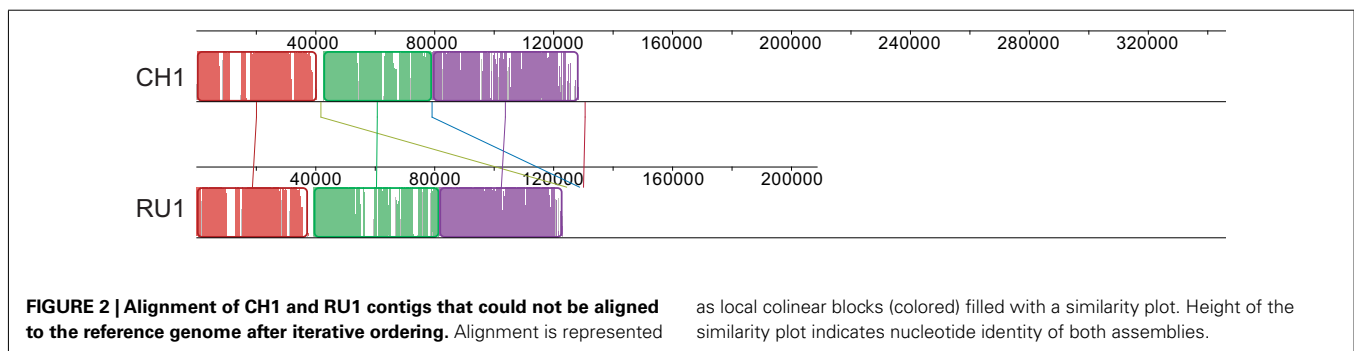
40000 80000 120000 160000 200000 240000 280000 320000

CH1

40000 80000 120000 160000 200000

RU1

**FIGURE 2 | Alignment of CH1 and RU1 contigs that could not be aligned to the reference genome after iterative ordering.** Alignment is represented as local colinear blocks (colored) filled with a similarity plot. Height of the similarity plot indicates nucleotide identity of both assemblies.